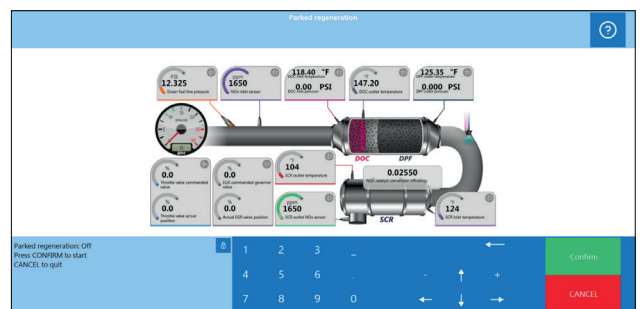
Parked regeneration

?

PSI
12.325
Doser fuel line pressure

ppm
1650
NOx inlet sensor

118.40 °F
DOC inlet temperature
0.00 PSI
DOC DPF pressure

°F
147.20
DOC outlet temperature

125.35 °F
DPF outlet temperature
0.000 PSI
DPF outlet pressure

DOC

DPF

%
0.0
Throttle valve commanded value

%
0.0
EGR commanded governor value

°F
104
SCR outlet temperature

0.02550
NOx catalyst conversion efficiency

%
0.0
Throttle valve actual position

%
0.0
Actual EGR valve position

ppm
1650
SCR outlet NOx sensor

SCR

°F
124
SCR inlet temperature

Parked regeneration: Off
Press CONFIRM to start
CANCEL to quit

1 2 3 _
4 5 6 - +
7 8 9 0

Confirm

CANCEL